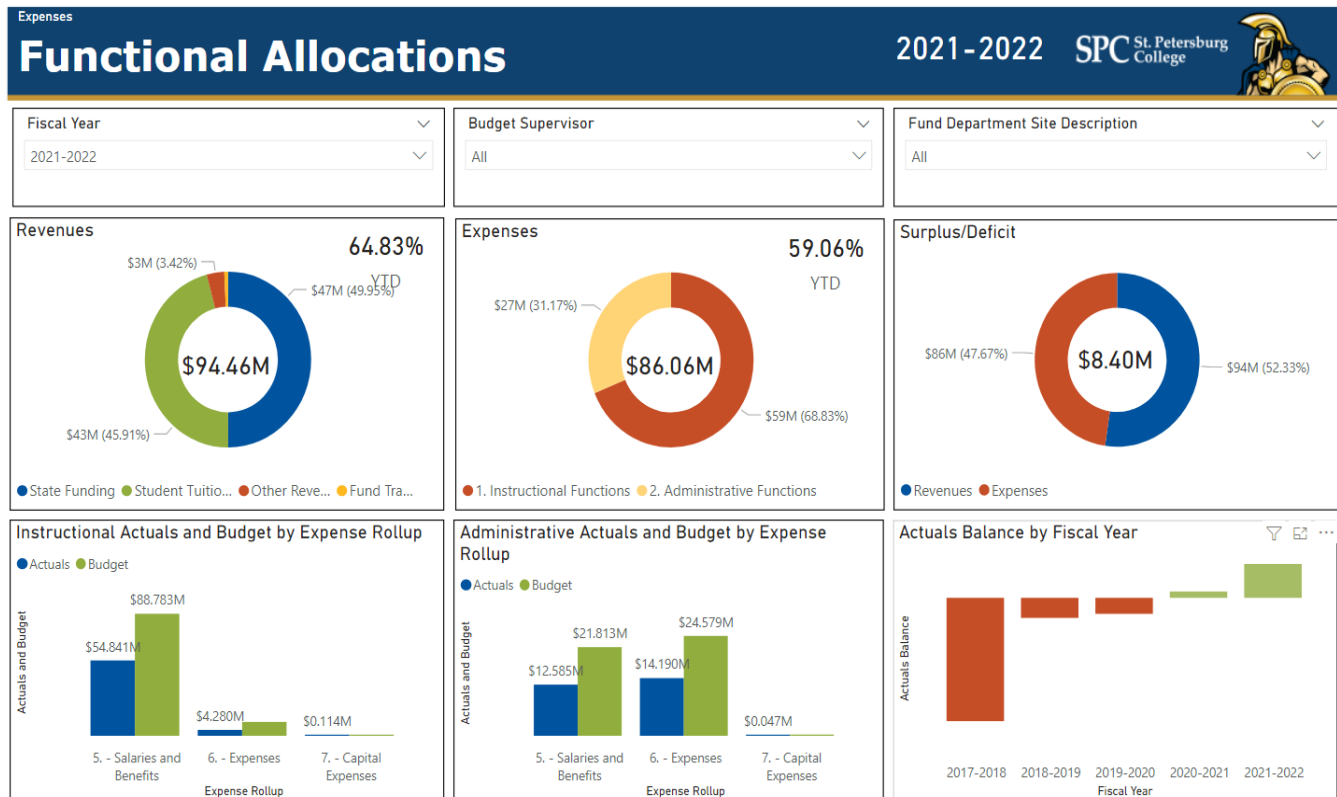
Expenses
Functional Allocations
2021-2022
SPC St. Petersburg College

Fiscal Year
2021-2022

Budget Supervisor
All

Fund Department Site Description
All

Revenues
64.83%
YTD
$3M (3.42%)
$47M (49.95%)
$94.46M
$43M (45.91%)
State Funding Student Tuitio... Other Reve... Fund Tra...

Expenses
59.06%
YTD
$27M (31.17%)
$86.06M
$59M (68.83%)
1. Instructional Functions 2. Administrative Functions

Surplus/Deficit
$86M (47.67%)
$8.40M
$94M (52.33%)
Revenues Expenses

Instructional Actuals and Budget by Expense Rollup
Actuals Budget
Actuals and Budget
$54.841M
$88.783M
$4.280M
$0.114M
5. - Salaries and Benefits
6. - Expenses
7. - Capital Expenses
Expense Rollup

Administrative Actuals and Budget by Expense Rollup
Actuals Budget
Actuals and Budget
$12.585M
$21.813M
$14.190M
$24.579M
$0.047M
5. - Salaries and Benefits
6. - Expenses
7. - Capital Expenses
Expense Rollup

Actuals Balance by Fiscal Year
Actuals Balance
2017-2018
2018-2019
2019-2020
2020-2021
2021-2022
Fiscal Year